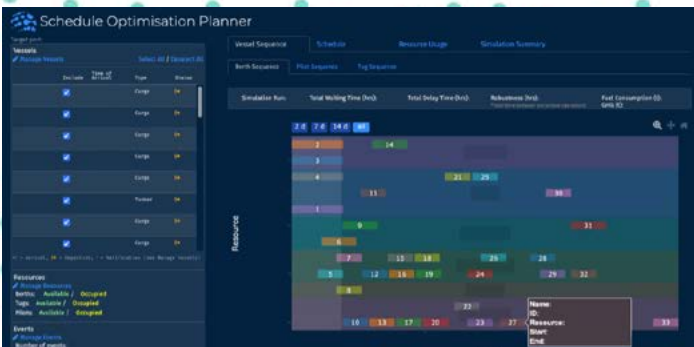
Schedule Optimisation Planner

Target port:

Vessels

Manage Vessels

Select All | Deselect All

| | Include | Time of Arrival | Type | Status |
|---|---|---|---|---|
| | ☑ | | Cargo | |
| | ☑ | | Cargo | |
| | ☑ | | Cargo | |
| | ☑ | | Cargo | |
| | ☑ | | Cargo | |
| | ☑ | | Tanker | |
| | ☑ | | Cargo | |
| | ☑ | | Cargo | |

Resources

Manage Resources

Berths: Available / Occupied

Tugs: Available / Occupied

Pilots: Available / Occupied

Events

Manage Events

Number of events

Vessel Sequence | Schedule | Resource Usage | Simulation Summary

Berth Sequence | Pilot Sequence | Tug Sequence

Simulation Run: | Total Waiting Time (hrs): | Total Delay Time (hrs): | Robustness (hrs): | Fuel Consumption (t): GHG (t):

2 d | 7 d | 14 d | All

Resource

2 14 3 4 21 25 11 30 1 31 9 6 7 13 18 26 28 5 12 15 19 24 29 32 8 22 16 10 17 20 23 27 33

Name:
ID:
Resource:
Start:
End: